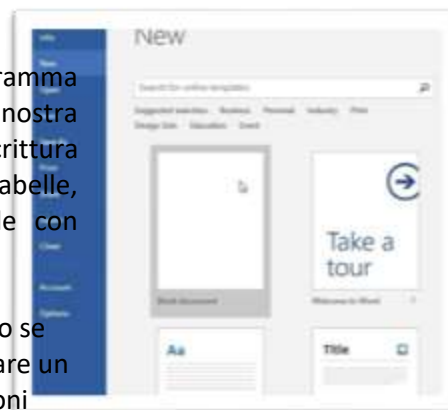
ramma
nostra
rittura
abelle,
e con

o se
are un
oni

Info
New
Open
Close
Account
Options

New

Search for online templates

Suggested searches: Business Personal Industry Print Design Sets Education Event

Blank document

Take a tour

Welcome to Word

Aa

Title